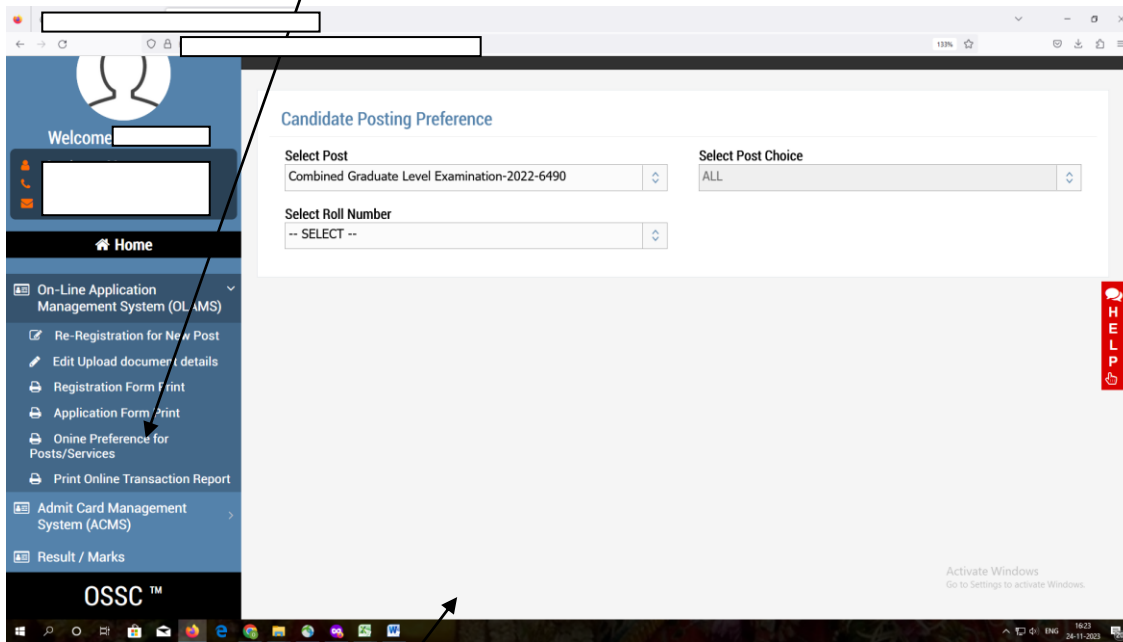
133%

Welcome

Home

On-Line Application Management System (OLAMS)

Re-Registration for New Post

Edit Upload document details

Registration Form Print

Application Form Print

Onine Preference for Posts/Services

Print Online Transaction Report

Admit Card Management System (ACMS)

Result / Marks

OSSC ™

Candidate Posting Preference

Select Post

Combined Graduate Level Examination-2022-6490

Select Post Choice

ALL

Select Roll Number

-- SELECT --

HELP

Activate Windows
Go to Settings to activate Windows.

ENG 16:23 24-11-2023